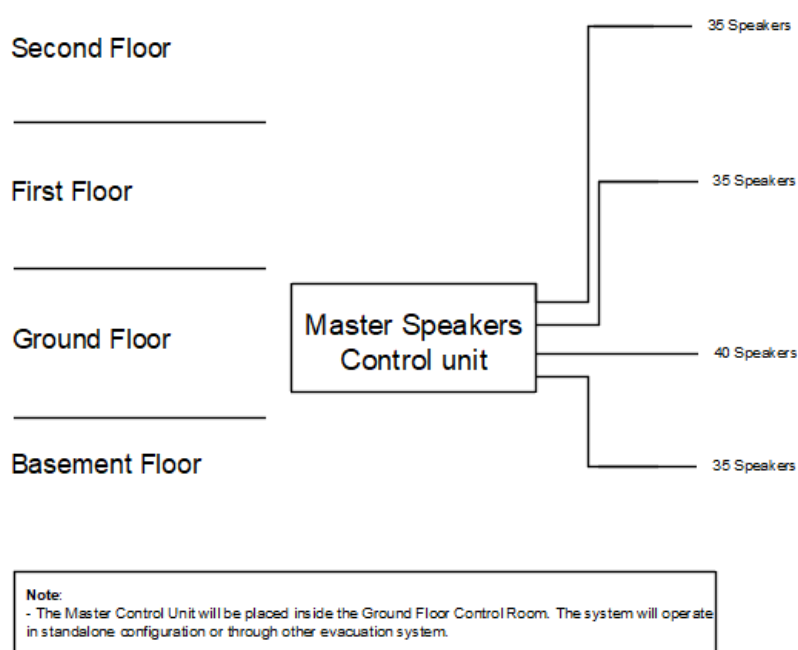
Second Floor

35 Speakers

First Floor

35 Speakers

Ground Floor

Master Speakers Control unit

40 Speakers

Basement Floor

35 Speakers

Note:
- The Master Control Unit will be placed inside the Ground Floor Control Room. The system will operate in standalone configuration or through other evacuation system.